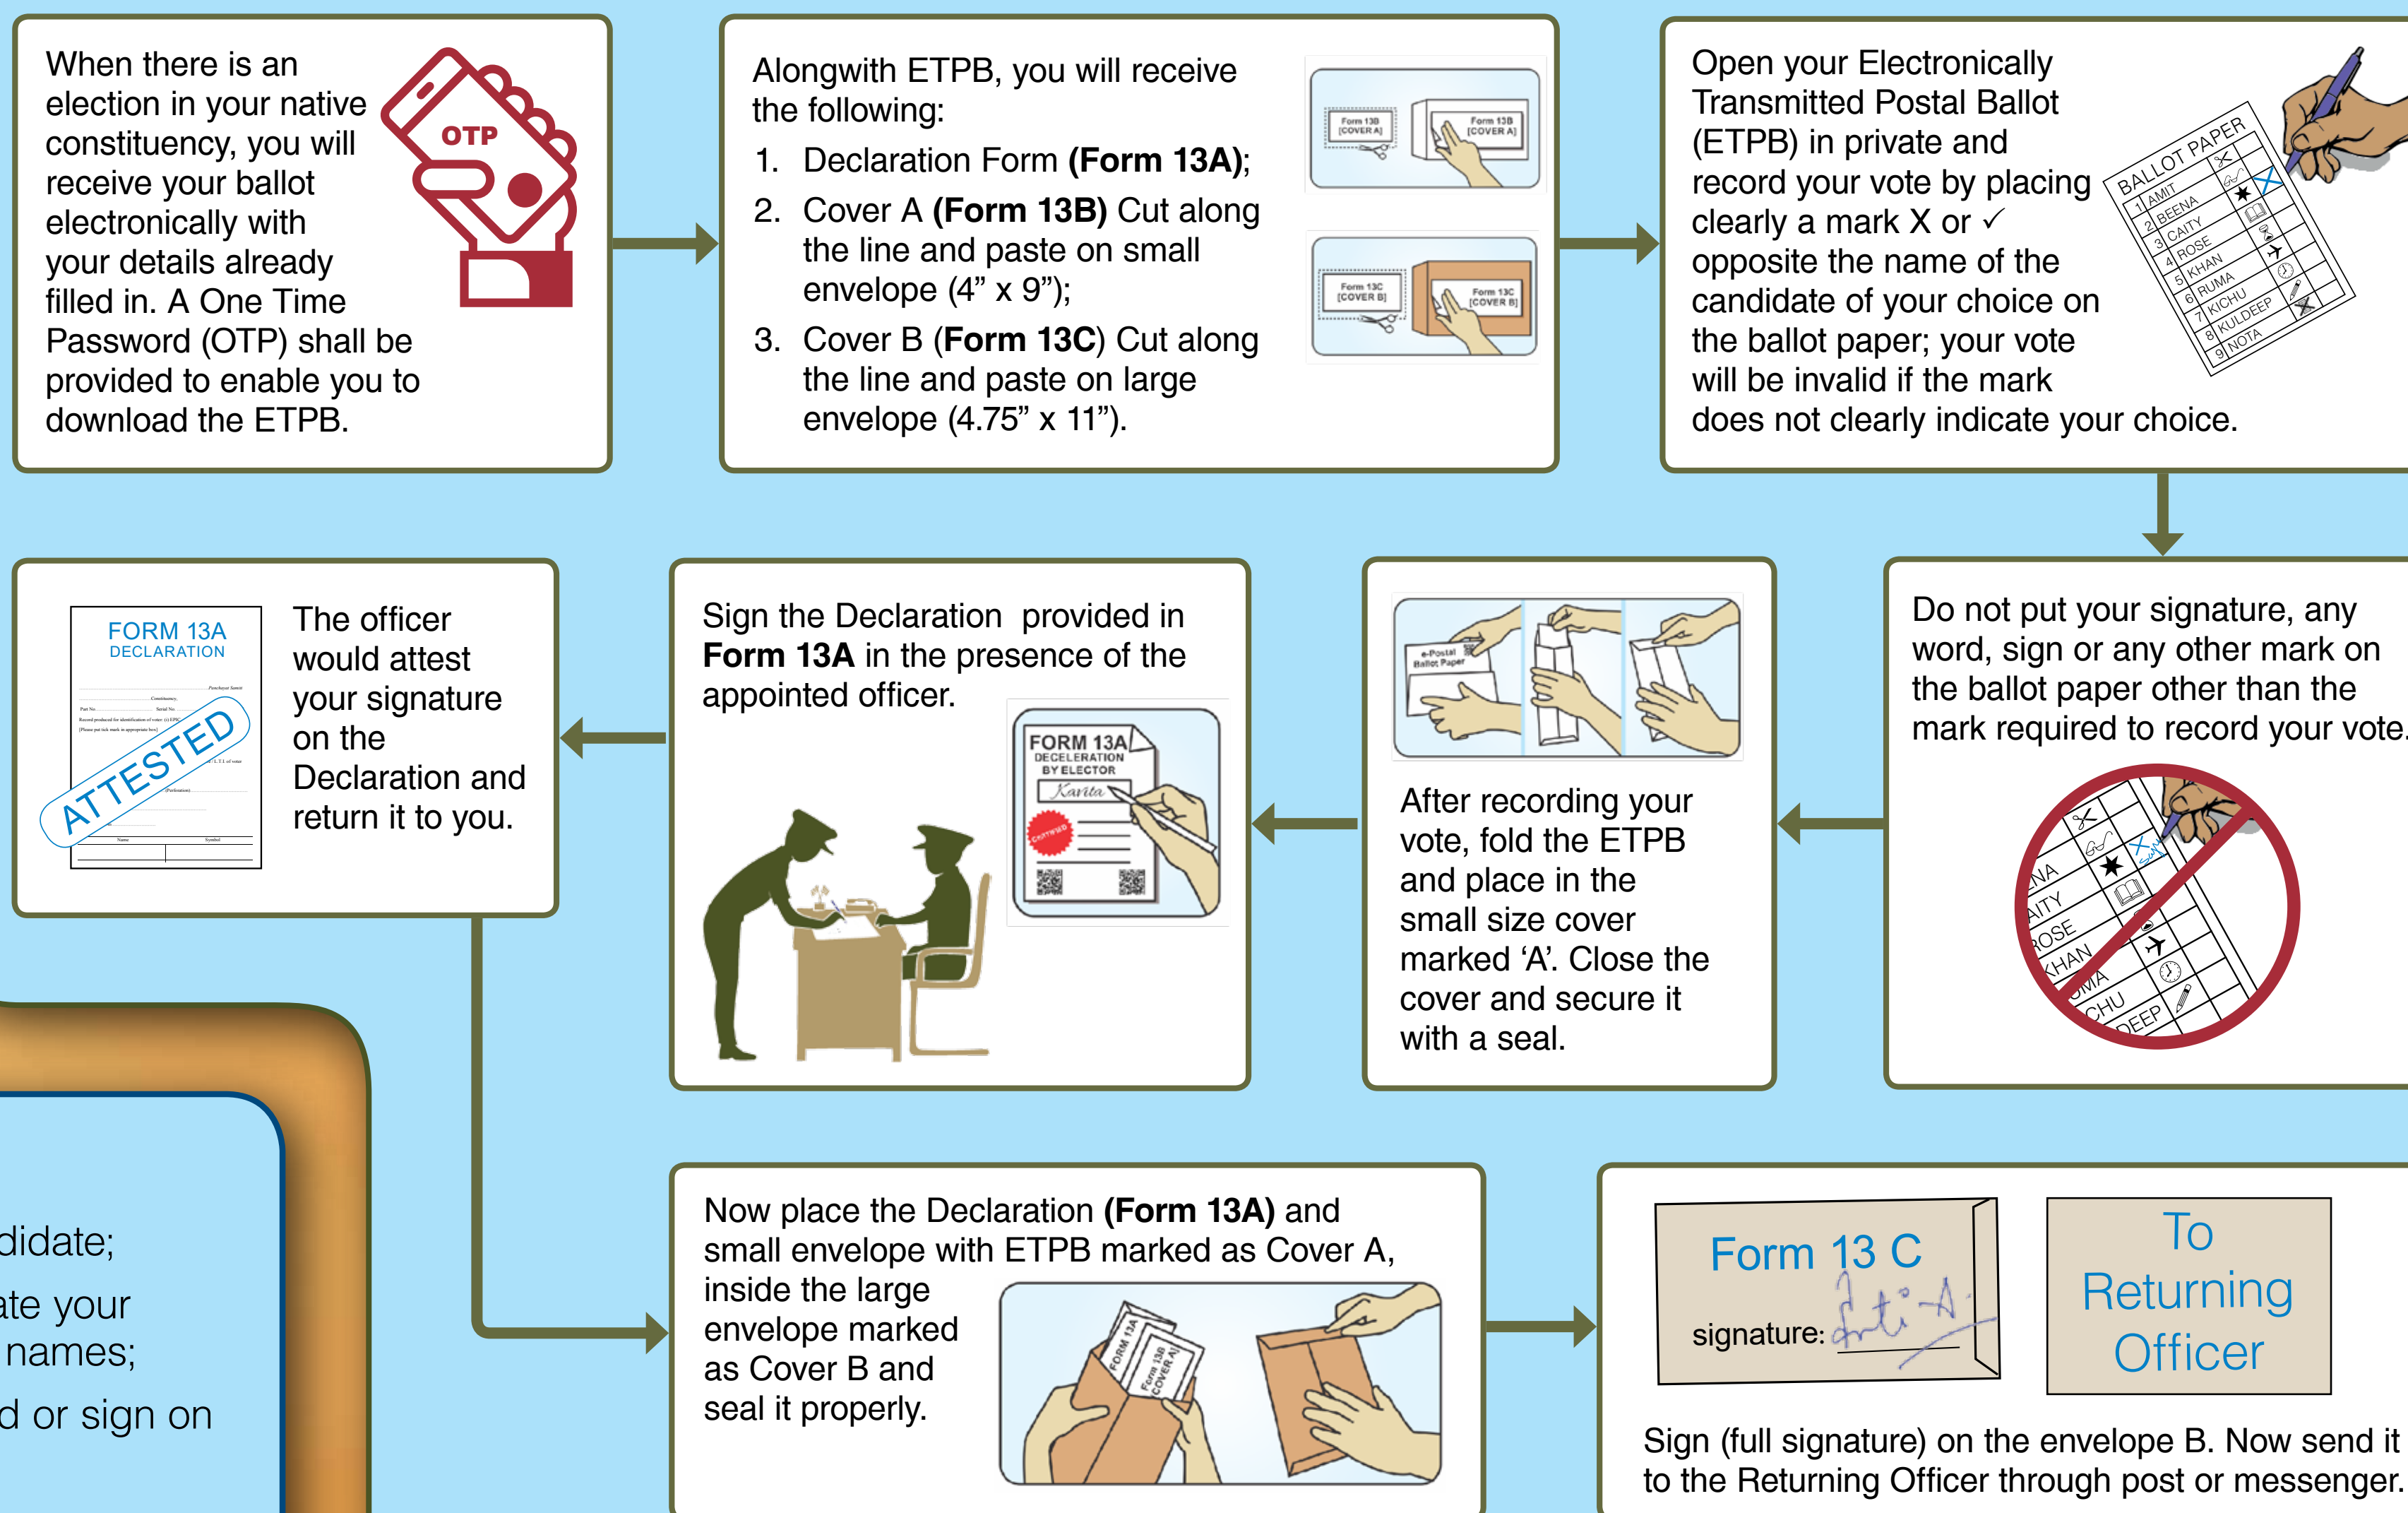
When there is an election in your native constituency, you will receive your ballot electronically with your details already filled in. A One Time Password (OTP) shall be provided to enable you to download the ETPB.

OTP

Alongwith ETPB, you will receive the following:

1. Declaration Form **(Form 13A)**;
2. Cover A **(Form 13B)** Cut along the line and paste on small envelope (4" x 9");
3. Cover B (**Form 13C**) Cut along the line and paste on large envelope (4.75" x 11").

Form 13B [COVER A]

Form 13B [COVER A]

Form 13C [COVER B]

Form 13C [COVER B]

Open your Electronically Transmitted Postal Ballot (ETPB) in private and record your vote by placing clearly a mark X or ✓ opposite the name of the candidate of your choice on the ballot paper; your vote will be invalid if the mark does not clearly indicate your choice.

BALLOT PAPER
1 AMIT
2 BEENA
3 CAITY
4 ROSE
5 KHAN
6 RUMA
7 KICHU
8 KULDEEP
9 NOTA

Do not put your signature, any word, sign or any other mark on the ballot paper other than the mark required to record your vote.

NA
AITY
ROSE
KHAN
UMA
CHU
DEEP

After recording your vote, fold the ETPB and place in the small size cover marked 'A'. Close the cover and secure it with a seal.

e-Postal Ballot Paper

Sign the Declaration provided in **Form 13A** in the presence of the appointed officer.

FORM 13A
DECELERATION BY ELECTOR
Kavita

FORM 13A
DECLARATION

ATTESTED

The officer would attest your signature on the Declaration and return it to you.

Now place the Declaration **(Form 13A)** and small envelope with ETPB marked as Cover A, inside the large envelope marked as Cover B and seal it properly.

Form 13A

Form 13B COVER A

Form 13 C
signature: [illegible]

To Returning Officer

Sign (full signature) on the envelope B. Now send it to the Returning Officer through post or messenger.

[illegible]didate;
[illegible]ate your
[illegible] names;
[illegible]d or sign on